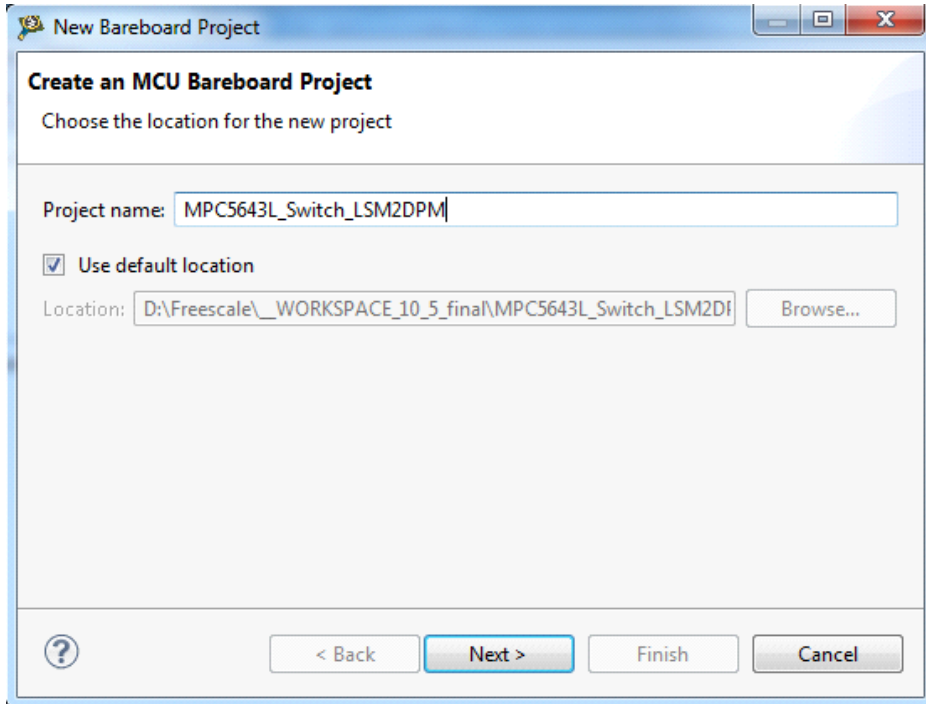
New Bareboard Project

Create an MCU Bareboard Project
Choose the location for the new project

Project name: MPC5643L_Switch_LSM2DPM

Use default location

Location: D:\Freescale\__WORKSPACE_10_5_final\MPC5643L_Switch_LSM2DI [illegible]

Browse...

?

< Back
Next >
Finish
Cancel